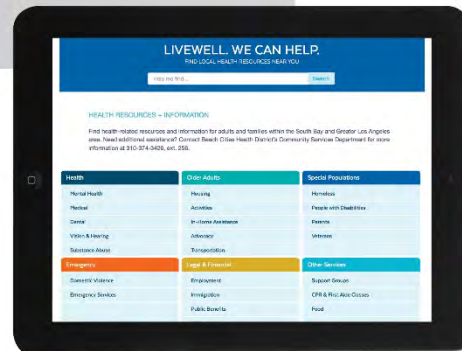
LIVEWELL. WE CAN HELP.
FIND LOCAL HEALTH RESOURCES NEAR YOU

Help me find...
Search

HEALTH RESOURCES + INFORMATION

Find health-related resources and information for adults and families within the South Bay and Greater Los Angeles area. Need additional assistance? Contact Beach Cities Health District's Community Services Department for more information at 310-374-3426, ext. 256.

Health
Mental Health
Medical
Dental
Vision & Hearing
Substance Abuse

Older Adults
Housing
Activities
In-Home Assistance
Advocacy
Transportation

Special Populations
Homeless
People with Disabilities
Parents
Veterans

Emergency
Domestic Violence
Emergency Services

Legal & Financial
Employment
Immigration
Public Benefits

Other Services
Support Groups
CPR & First Aid Classes
Food